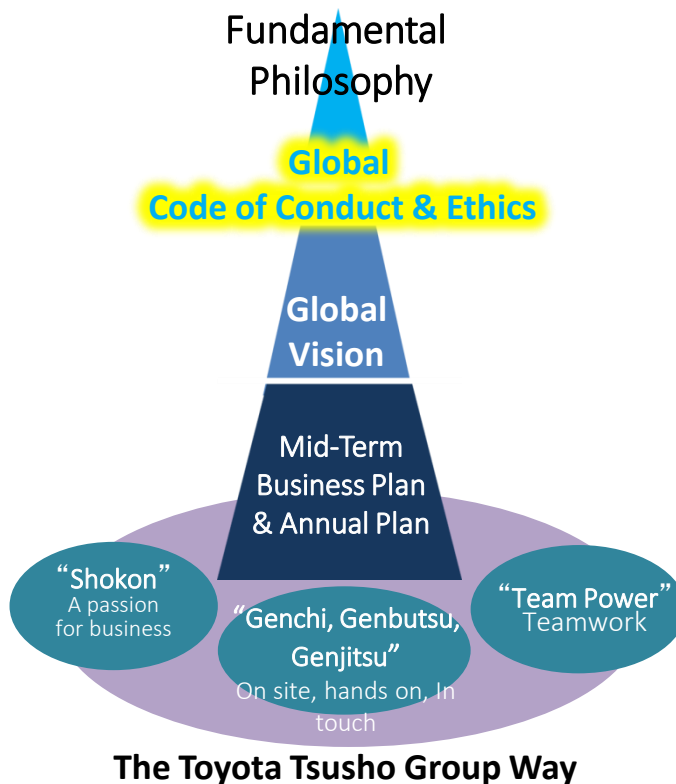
Fundamental Philosophy

Global Code of Conduct & Ethics

Global Vision

Mid-Term Business Plan & Annual Plan

"Shokon" A passion for business

"Genchi, Genbutsu, Genjitsu" On site, hands on, In touch

"Team Power" Teamwork

The Toyota Tsusho Group Way